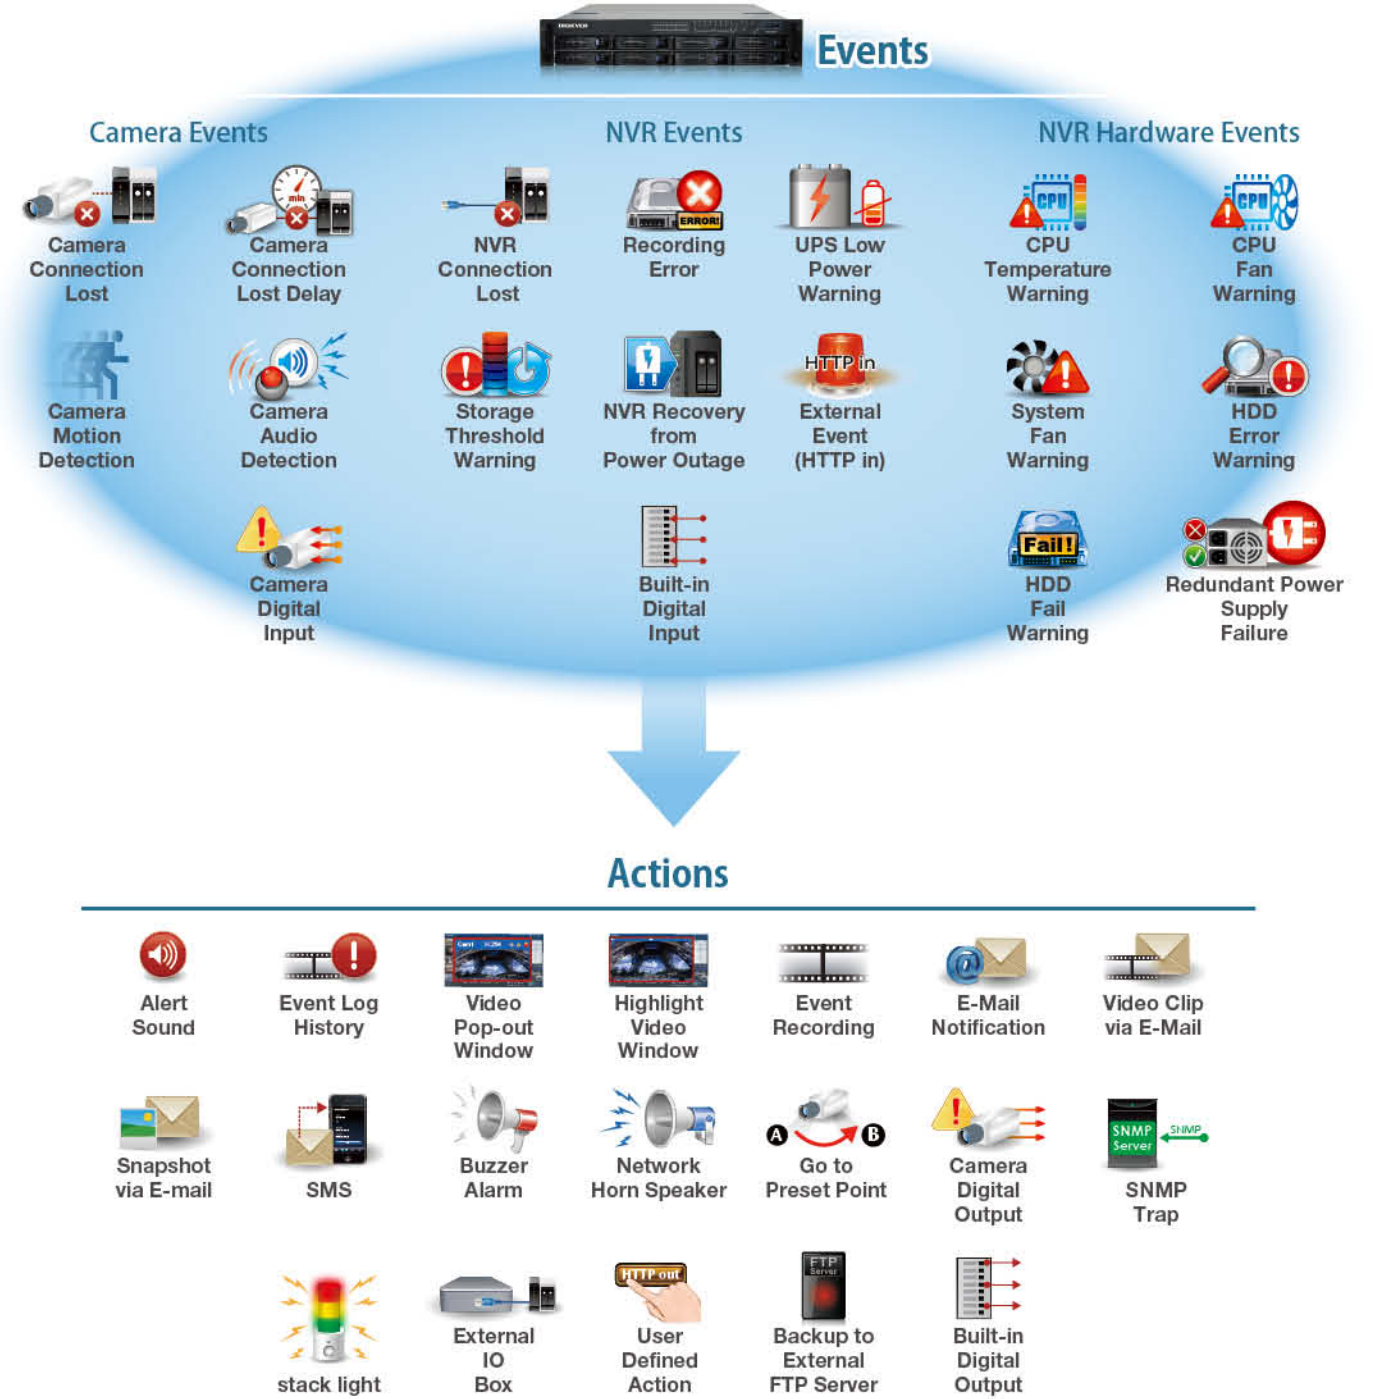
Events

Camera Events

NVR Events

NVR Hardware Events

min

Camera Connection Lost

Camera Connection Lost Delay

NVR Connection Lost

ERROR!

Recording Error

UPS Low Power Warning

CPU

CPU Temperature Warning

CPU

CPU Fan Warning

Camera Motion Detection

Camera Audio Detection

Storage Threshold Warning

NVR Recovery from Power Outage

HTTP in

External Event (HTTP in)

System Fan Warning

HDD Error Warning

Camera Digital Input

Built-in Digital Input

Fail!

HDD Fail Warning

Redundant Power Supply Failure

Actions

Alert Sound

Event Log History

Video Pop-out Window

Highlight Video Window

Event Recording

E-Mail Notification

Video Clip via E-Mail

Snapshot via E-mail

SMS

Buzzer Alarm

Network Horn Speaker

A

B

Go to Preset Point

Camera Digital Output

SNMP Server

SNMP

SNMP Trap

stack light

External IO Box

HTTP out

User Defined Action

FTP Server

Backup to External FTP Server

Built-in Digital Output